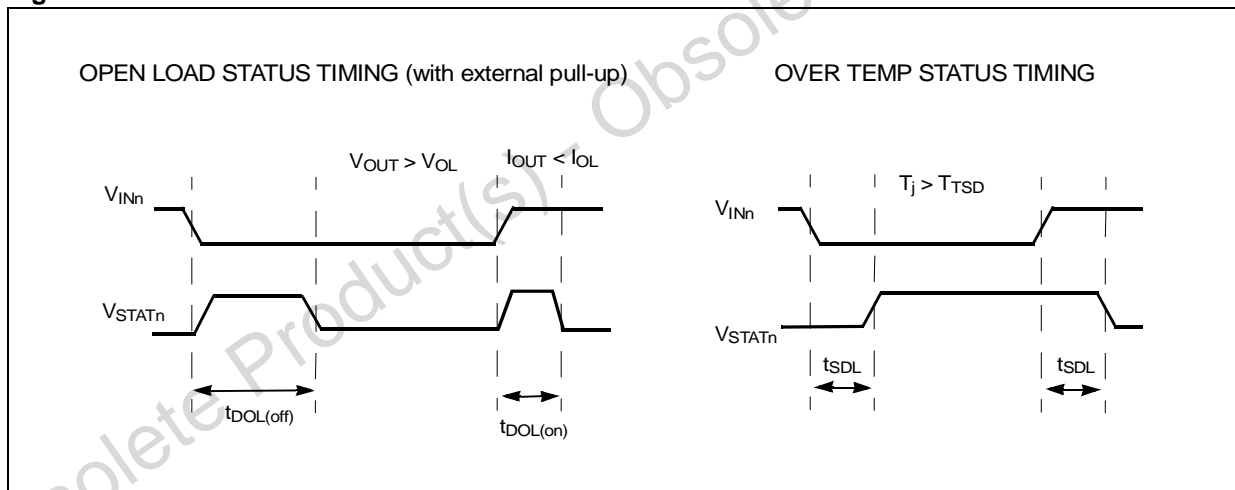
OPEN LOAD STATUS TIMING (with external pull-up)

$V_{OUT} > V_{OL}$

$I_{OUT} < I_{OL}$

$V_{INn}$

$V_{STATn}$

$t_{DOL(off)}$

$t_{DOL(on)}$

OVER TEMP STATUS TIMING

$T_j > T_{TSD}$

$V_{INn}$

$V_{STATn}$

$t_{SDL}$

$t_{SDL}$

Obsolete Product(s) - Obsolete